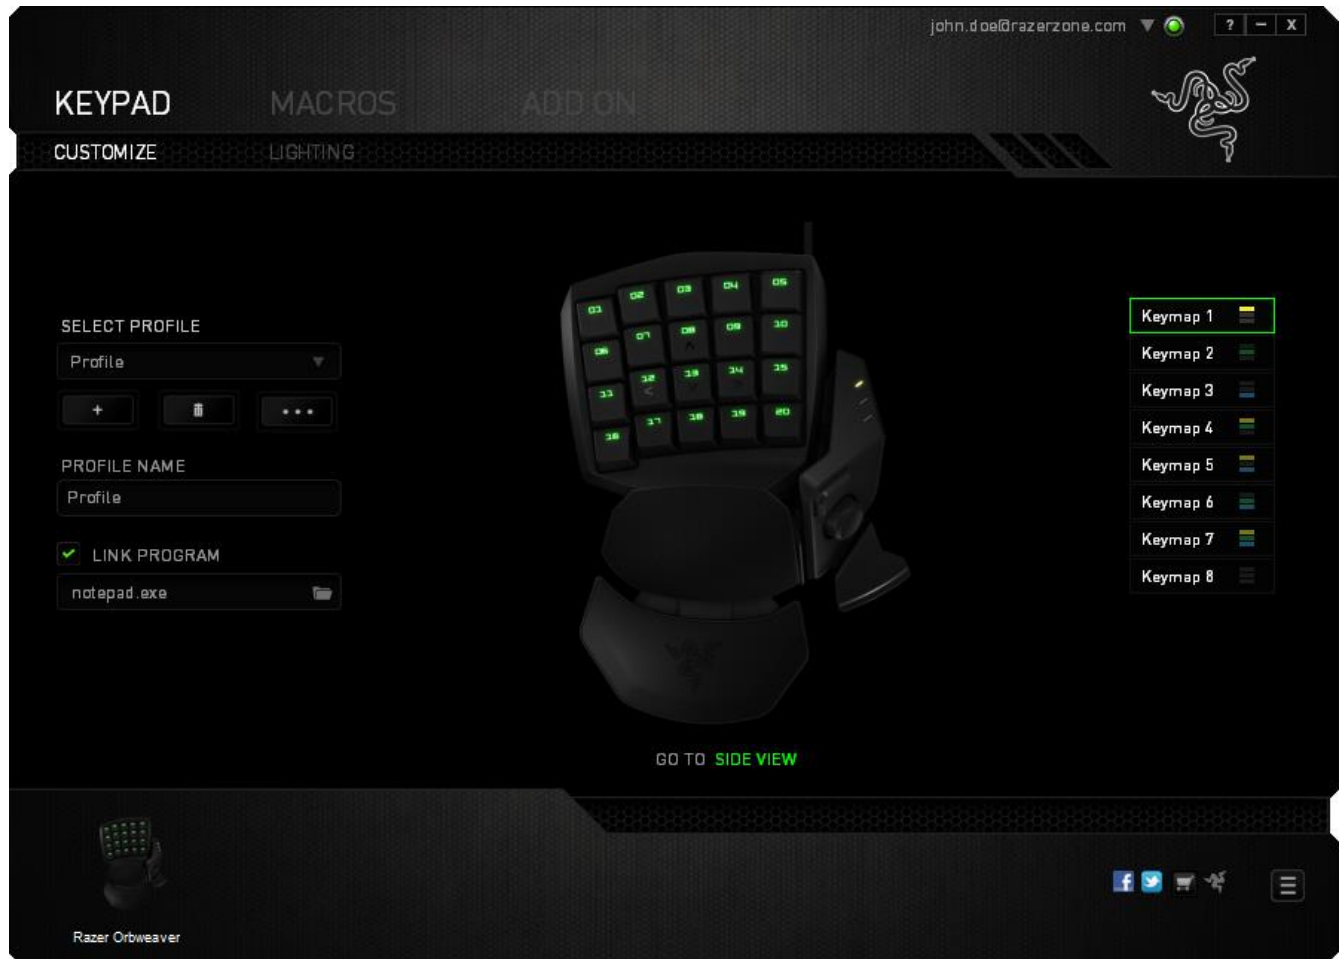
john.doe@razerzone.com ? – X

KEYPAD MACROS ADD ON

CUSTOMIZE LIGHTING

SELECT PROFILE

Profile

+ • • •

PROFILE NAME

Profile

LINK PROGRAM

notepad.exe

01 02 03 04 05
06 07 08 09 10
11 12 13 14 15
16 17 18 19 20

Keymap 1
Keymap 2
Keymap 3
Keymap 4
Keymap 5
Keymap 6
Keymap 7
Keymap 8

GO TO SIDE VIEW

Razer Orbweaver